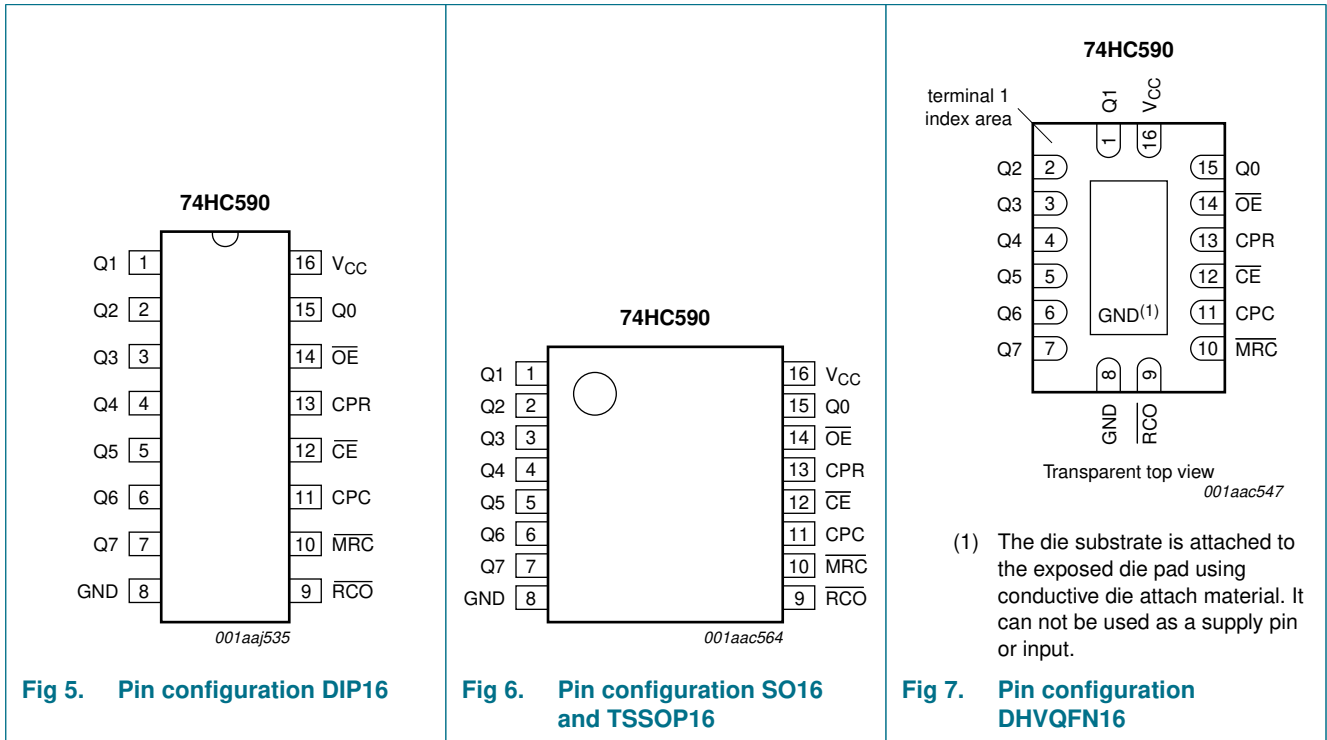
74HC590

Q1 1
Q2 2
Q3 3
Q4 4
Q5 5
Q6 6
Q7 7
GND 8
16 $V_{CC}$
15 Q0
14 $\overline{OE}$
13 CPR
12 $\overline{CE}$
11 CPC
10 $\overline{MRC}$
9 $\overline{RCO}$

001aaj535

Fig 5. Pin configuration DIP16

74HC590

Q1 1
Q2 2
Q3 3
Q4 4
Q5 5
Q6 6
Q7 7
GND 8
16 $V_{CC}$
15 Q0
14 $\overline{OE}$
13 CPR
12 $\overline{CE}$
11 CPC
10 $\overline{MRC}$
9 $\overline{RCO}$

001aac564

Fig 6. Pin configuration SO16 and TSSOP16

74HC590

terminal 1 index area

Q1 1
$V_{CC}$ 16
Q2 2
Q3 3
Q4 4
Q5 5
Q6 6
Q7 7
15 Q0
14 $\overline{OE}$
13 CPR
12 $\overline{CE}$
11 CPC
10 $\overline{MRC}$
GND$^{(1)}$
8 GND
9 $\overline{RCO}$

Transparent top view
001aac547

(1) The die substrate is attached to the exposed die pad using conductive die attach material. It can not be used as a supply pin or input.

Fig 7. Pin configuration DHVQFN16